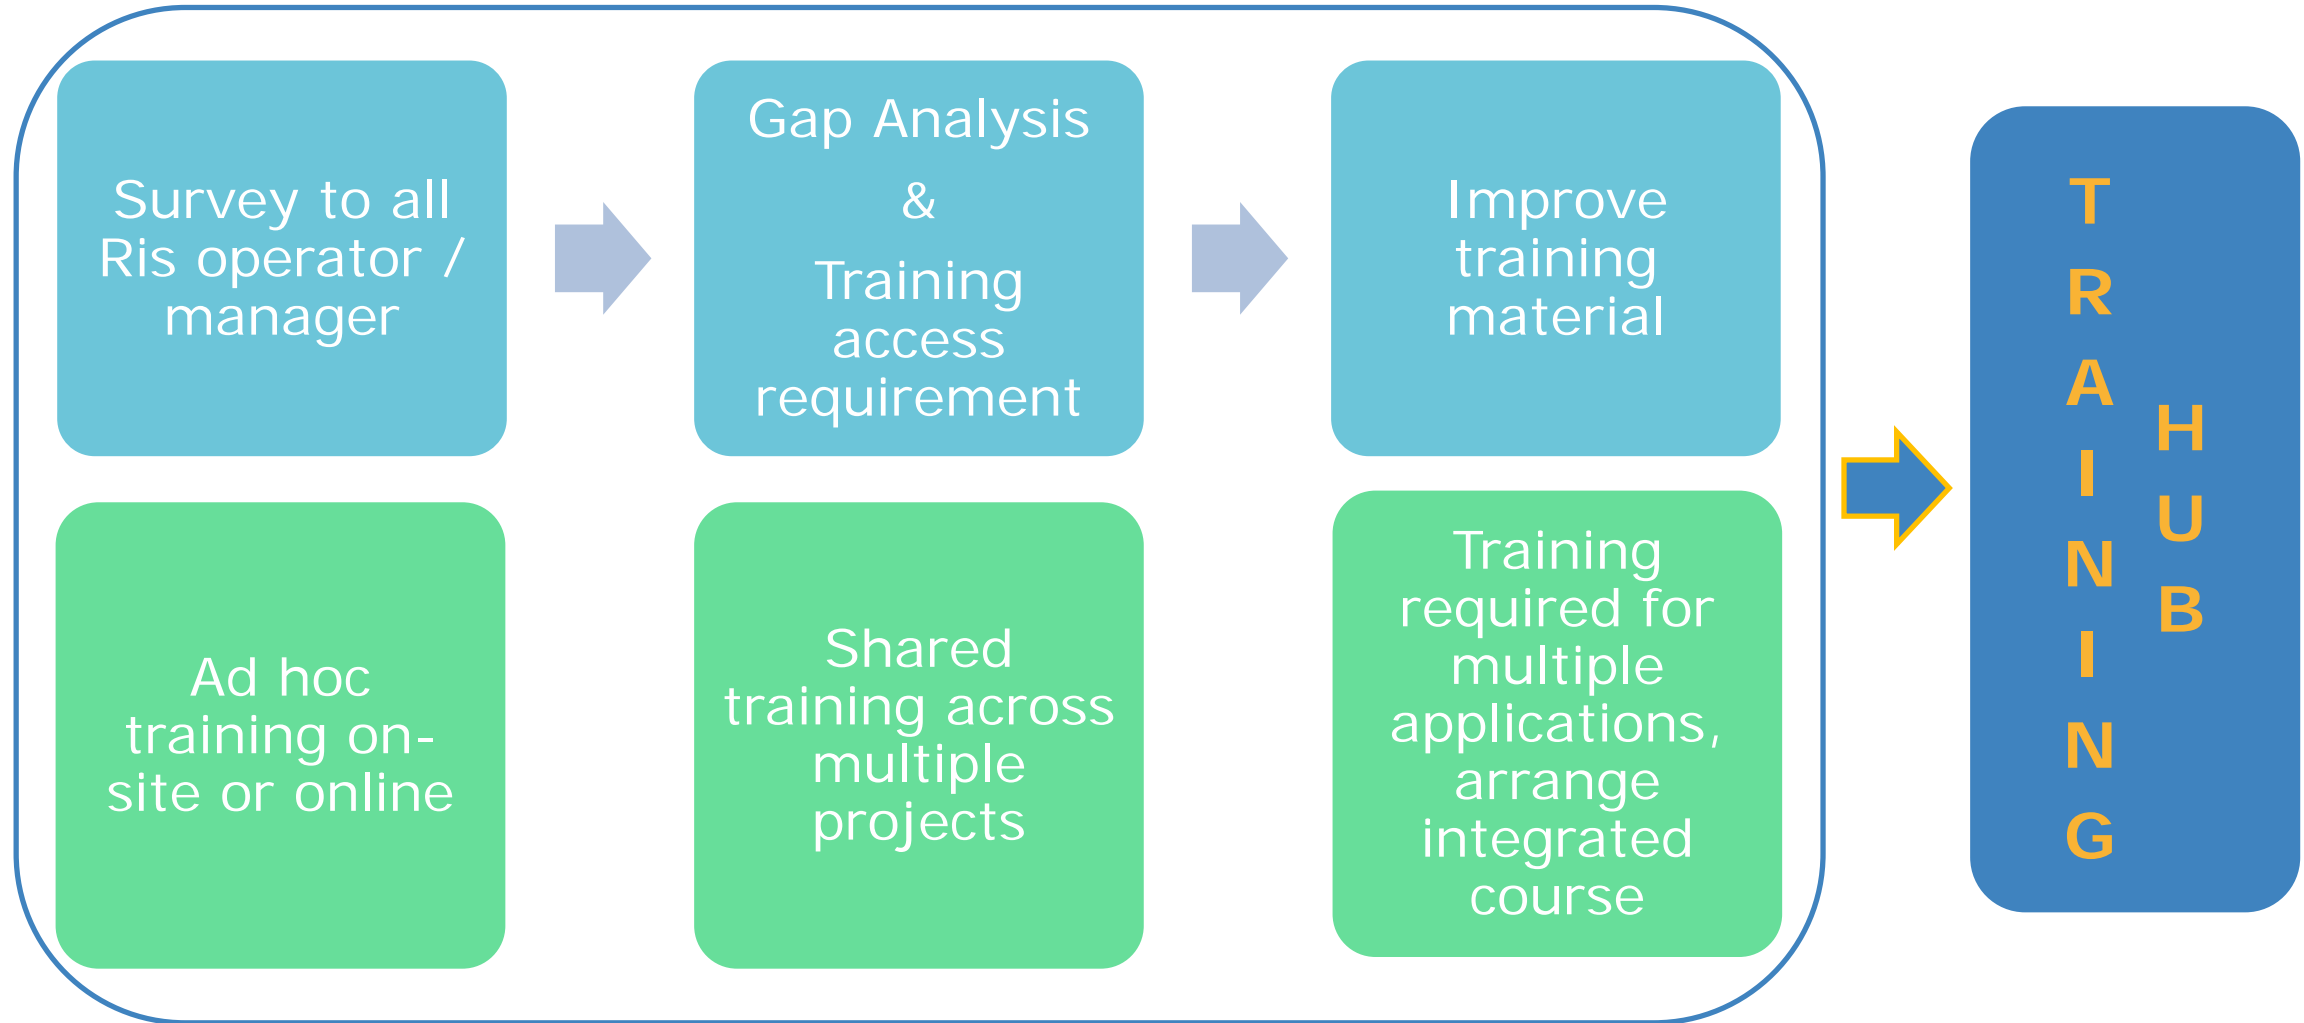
Survey to all Ris operator / manager

Gap Analysis

&

Training access requirement

Improve training material

Ad hoc training on-site or online

Shared training across multiple projects

Training required for multiple applications, arrange integrated course

T R A I N I N G

H U B